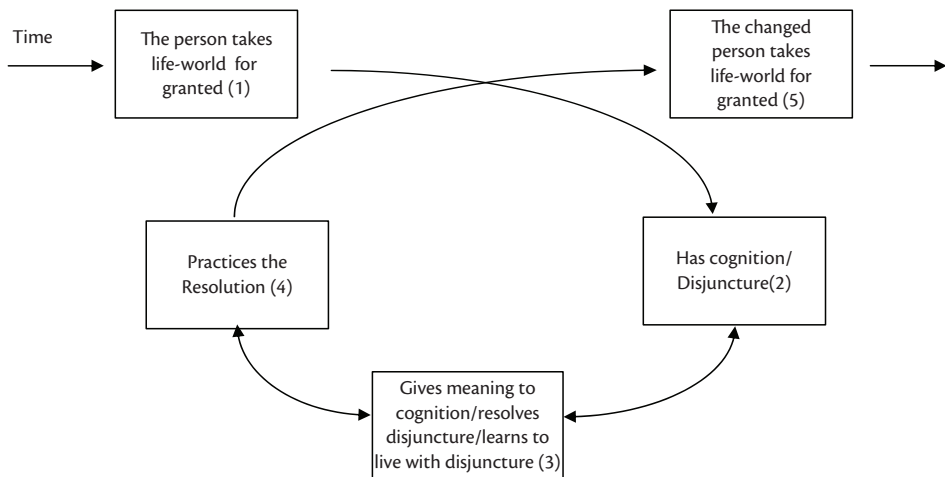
Time

The person takes life-world for granted (1)

The changed person takes life-world for granted (5)

Practices the Resolution (4)

Has cognition/ Disjuncture(2)

Gives meaning to cognition/resolves disjuncture/learns to live with disjuncture (3)